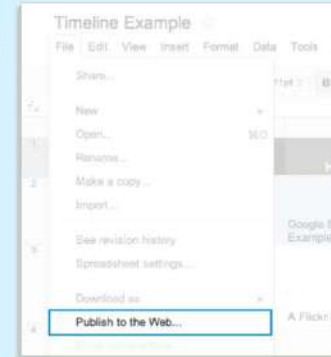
Timeline Example

File Edit View Insert Format Data Tools

Share...

New

Open... ⌘O

Rename...

Make a copy...

Import...

See revision history

Spreadsheet settings...

Download as

Publish to the Web...

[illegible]

fx

1

2

3

4

Google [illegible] Example

A Flickr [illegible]